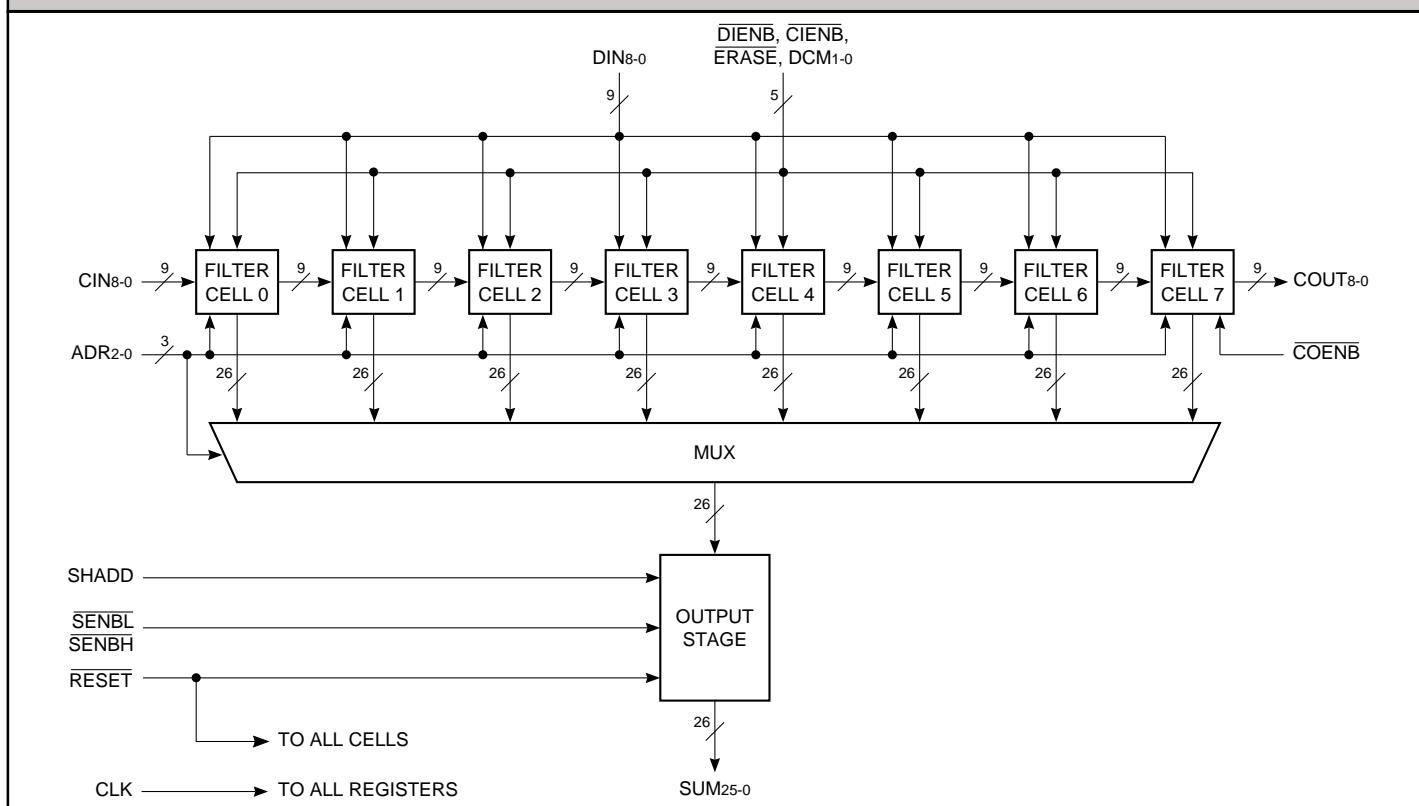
$\overline{DIENB}$, $\overline{CIENB}$, $\overline{ERASE}$, DCM$_{1-0}$

DIN$_{8-0}$

9

5

CIN$_{8-0}$

9

FILTER CELL 0

9

FILTER CELL 1

9

FILTER CELL 2

9

FILTER CELL 3

9

FILTER CELL 4

9

FILTER CELL 5

9

FILTER CELL 6

9

FILTER CELL 7

9

COUT$_{8-0}$

ADR$_{2-0}$

3

$\overline{COENB}$

26

26

26

26

26

26

26

26

MUX

26

SHADD

$\overline{SENBL}$

$\overline{SENBH}$

$\overline{RESET}$

OUTPUT STAGE

26

TO ALL CELLS

CLK

TO ALL REGISTERS

SUM$_{25-0}$